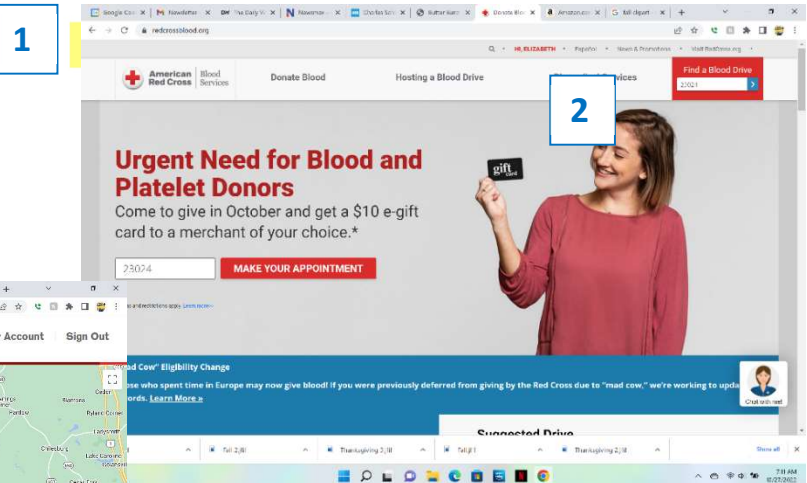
1

2

Google Ca | Newsletter | The Daily | Newsman | Charter Sch | Butter Bump | Donate Blo | Amazon.com | fall clipart

redcrossblood.org

HI, ELIZABETH • Español • News & Promotions • Visit RedCross.org

American Red Cross Blood Services

Donate Blood

Hosting a Blood Drive

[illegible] Services

Find a Blood Drive

23024

gift card

Urgent Need for Blood and Platelet Donors

Come to give in October and get a $10 e-gift card to a merchant of your choice.*

23024

MAKE YOUR APPOINTMENT

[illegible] and restrictions apply. Learn more »

"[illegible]ad Cow" Eligibility Change

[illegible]se who spent time in Europe may now give blood! If you were previously deferred from giving by the Red Cross due to "mad cow," we're working to upda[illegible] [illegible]ords. Learn More »

Chat with Neil

Suggested Drive

r Account

Sign Out

Fall 2/8 | Thanksgiving 3/8 | fall 1 | Thanksgiving 2/8

Show all

7:11 AM
8/27/2022